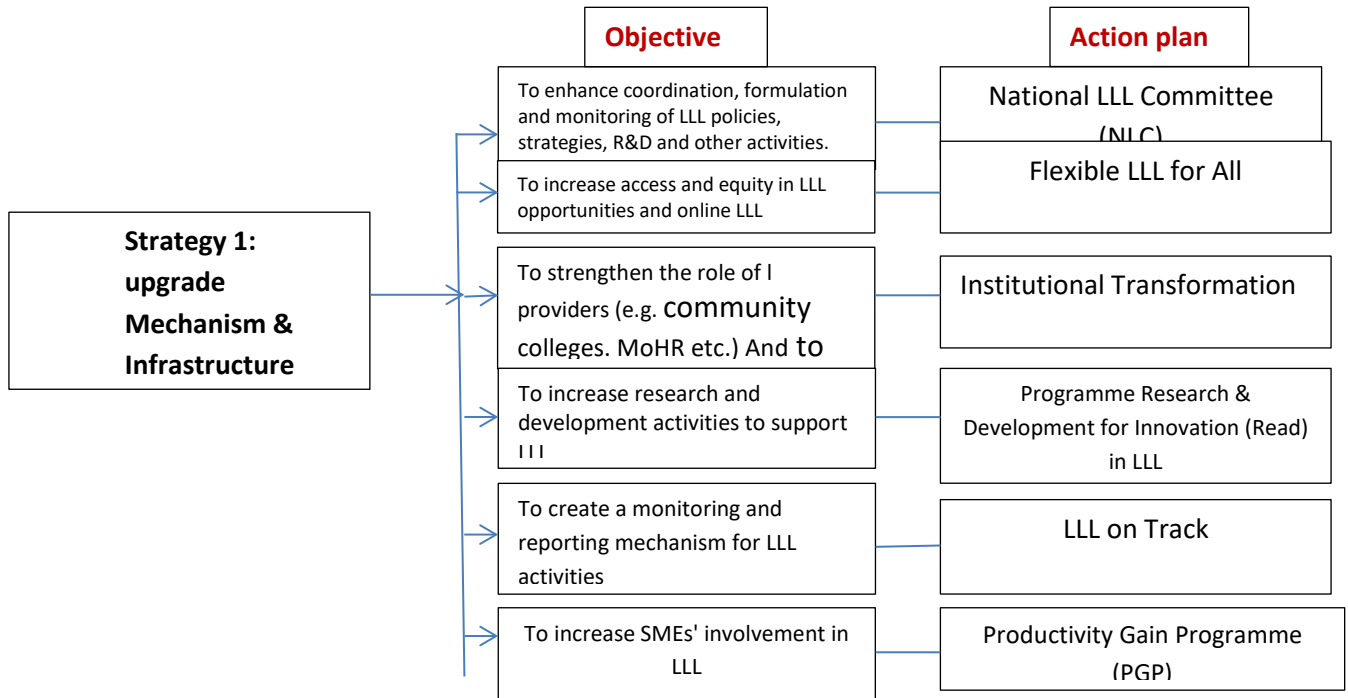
Objective

Action plan

Strategy 1: upgrade Mechanism & Infrastructure

To enhance coordination, formulation and monitoring of LLL policies, strategies, R&D and other activities.

National LLL Committee (NLC)

To increase access and equity in LLL opportunities and online LLL

Flexible LLL for All

To strengthen the role of l providers (e.g. community colleges. MoHR etc.) And to

Institutional Transformation

To increase research and development activities to support LLL

Programme Research & Development for Innovation (Read) in LLL

To create a monitoring and reporting mechanism for LLL activities

LLL on Track

To increase SMEs' involvement in LLL

Productivity Gain Programme (PGP)